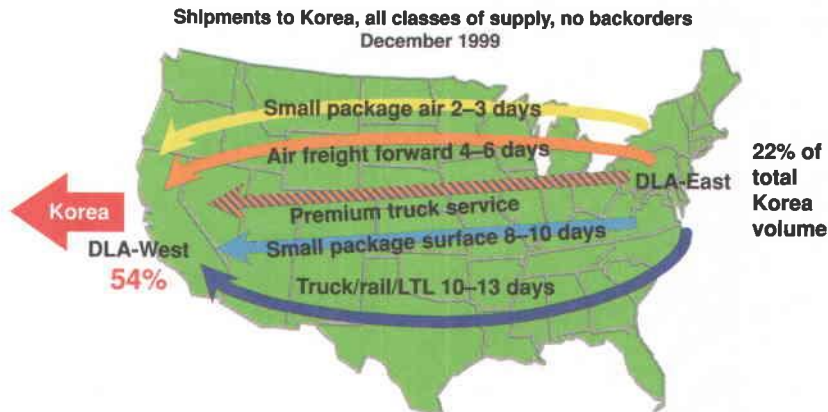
Shipments to Korea, all classes of supply, no backorders
December 1999

Small package air 2–3 days

Air freight forward 4–6 days

DLA-East

22% of total Korea volume

Korea

Premium truck service

DLA-West

54%

Small package surface 8–10 days

Truck/rail/LTL 10–13 days